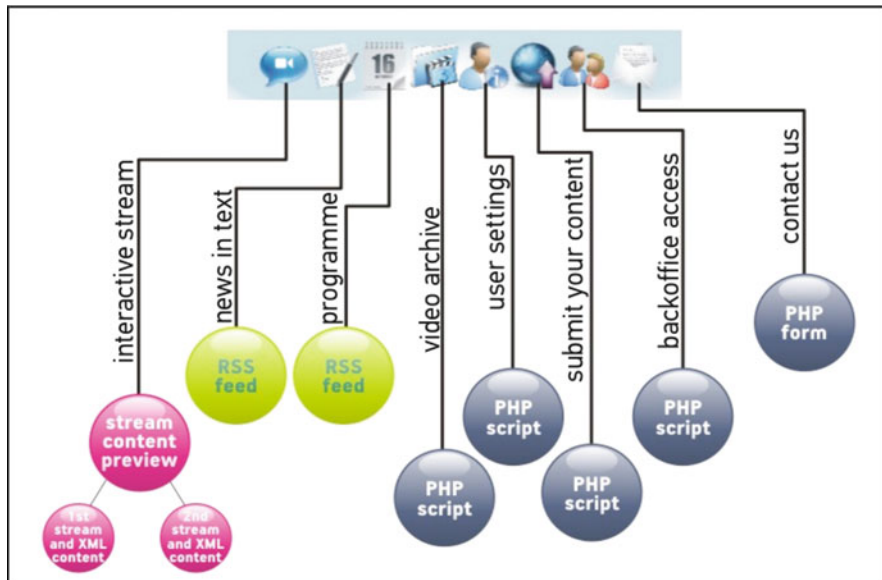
16

interactive stream

news in text

programme

video archive

user settings

submit your content

backoffice access

contact us

RSS feed

RSS feed

PHP form

PHP script

PHP script

stream content preview

PHP script

PHP script

1st stream and XML content

2nd stream and XML content